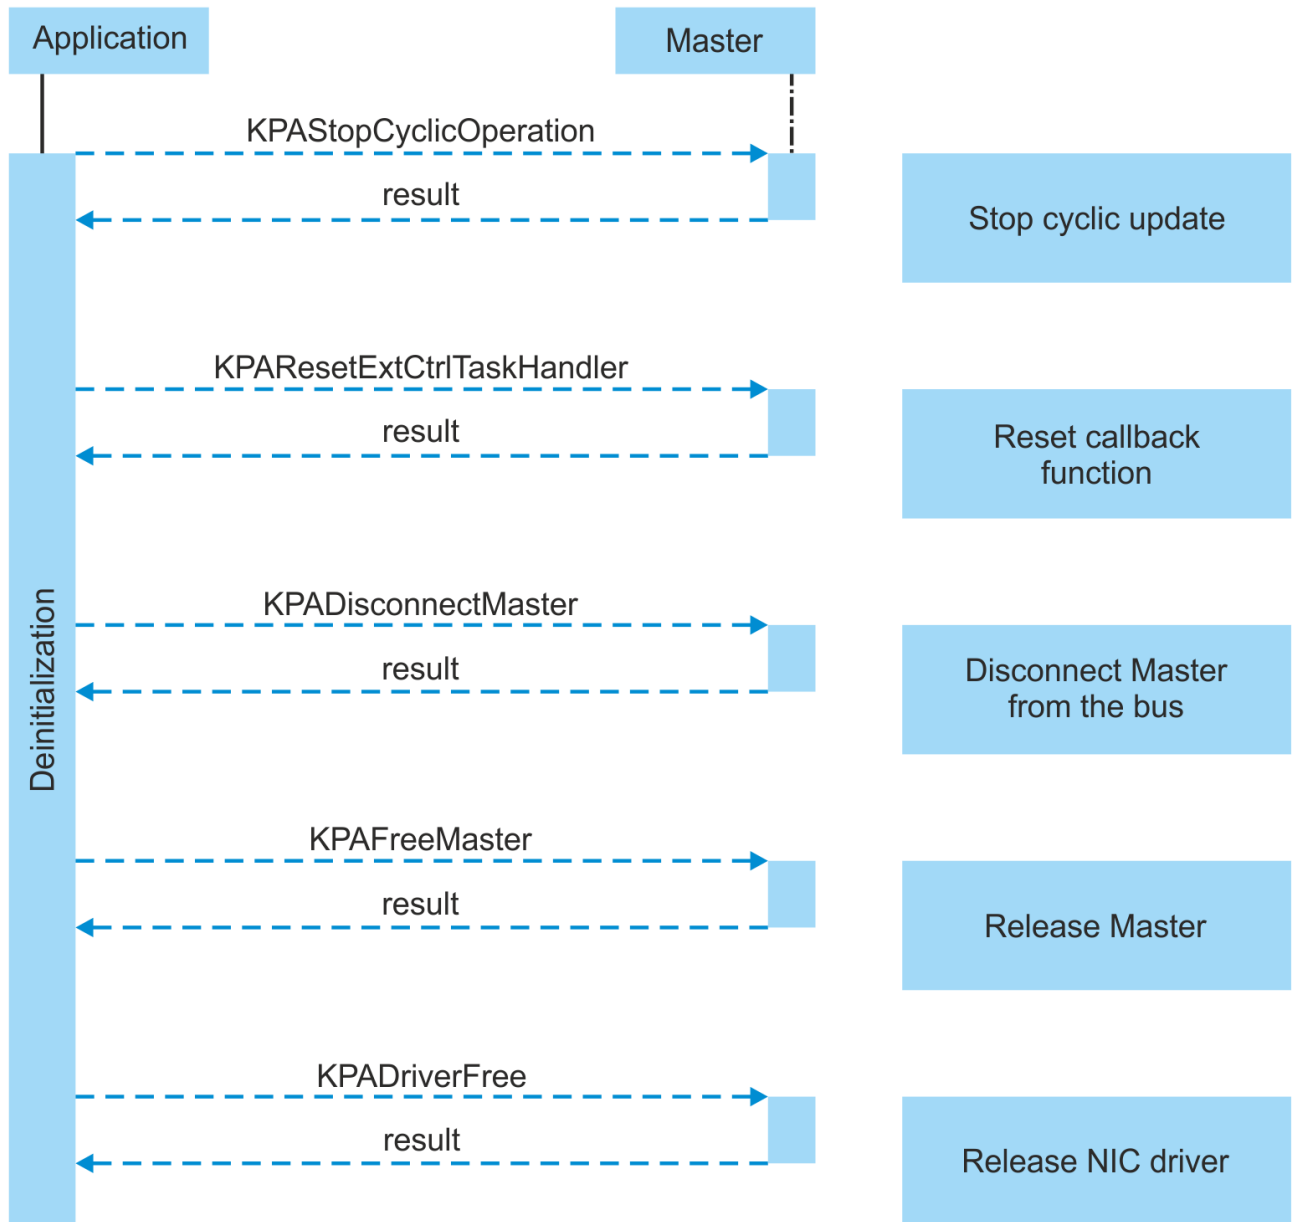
Application

Master

Deinitialization

KPAStopCyclicOperation

result

Stop cyclic update

KPAResetExtCtrlTaskHandler

result

Reset callback function

KPADisconnectMaster

result

Disconnect Master from the bus

KPAFreeMaster

result

Release Master

KPADriverFree

result

Release NIC driver